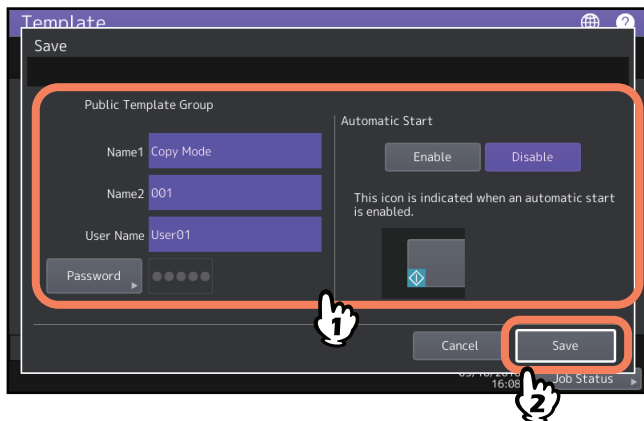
Template

Save

Public Template Group

Name1 Copy Mode

Name2 001

User Name User01

Password

Automatic Start

Enable Disable

This icon is indicated when an automatic start is enabled.

1

Cancel

Save

16:08

Job Status

2